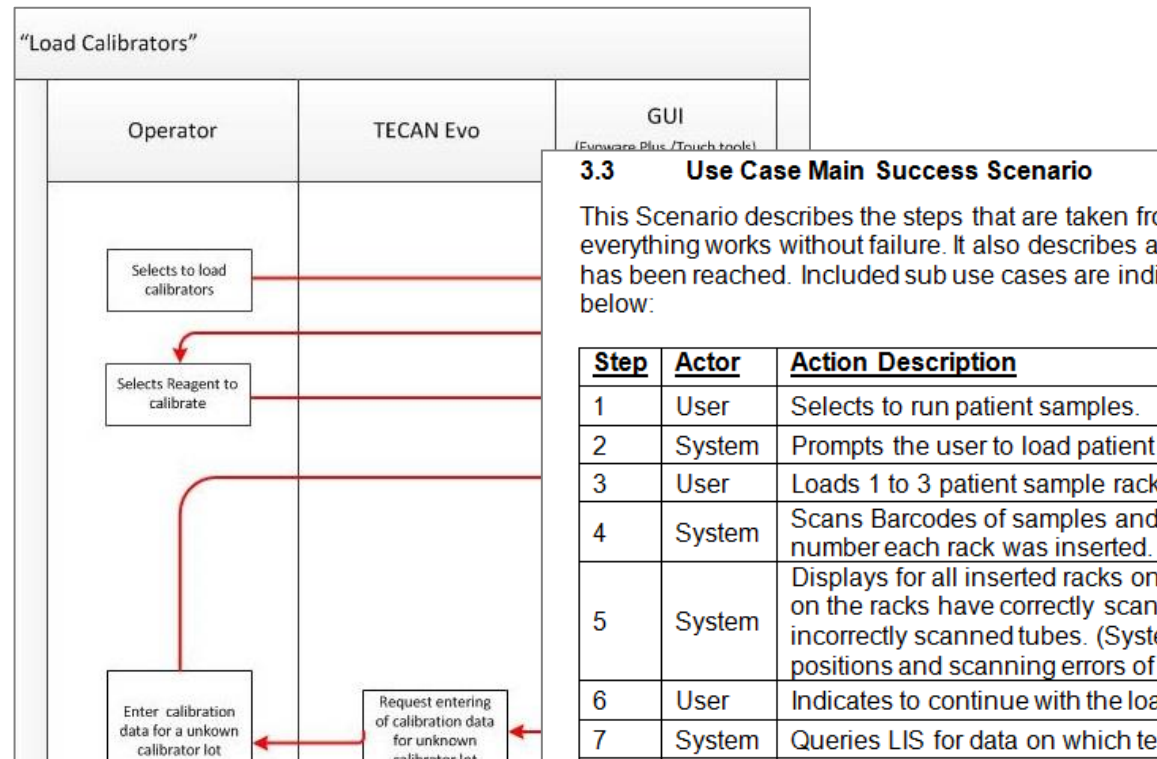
"Load Calibrators"

Operator

TECAN Evo

GUI

(Evoware Plus /Touch tools)

Selects to load calibrators

Selects Reagent to calibrate

Enter calibration data for a unkown calibrator lot

Request entering of calibration data for unknown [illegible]

3.3 Use Case Main Success Scenario

This Scenario describes the steps that are taken fro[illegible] everything works without failure. It also describes a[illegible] has been reached. Included sub use cases are indi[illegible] below:

| Step | Actor | Action Description |
|---|---|---|
| 1 | User | Selects to run patient samples. |
| 2 | System | Prompts the user to load patient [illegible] |
| 3 | User | Loads 1 to 3 patient sample rack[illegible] |
| 4 | System | Scans Barcodes of samples and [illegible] number each rack was inserted. |
| 5 | System | Displays for all inserted racks on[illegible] on the racks have correctly scan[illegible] incorrectly scanned tubes. (Syste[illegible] positions and scanning errors of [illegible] |
| 6 | User | Indicates to continue with the loa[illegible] |
| 7 | System | Queries LIS for data on which te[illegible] |